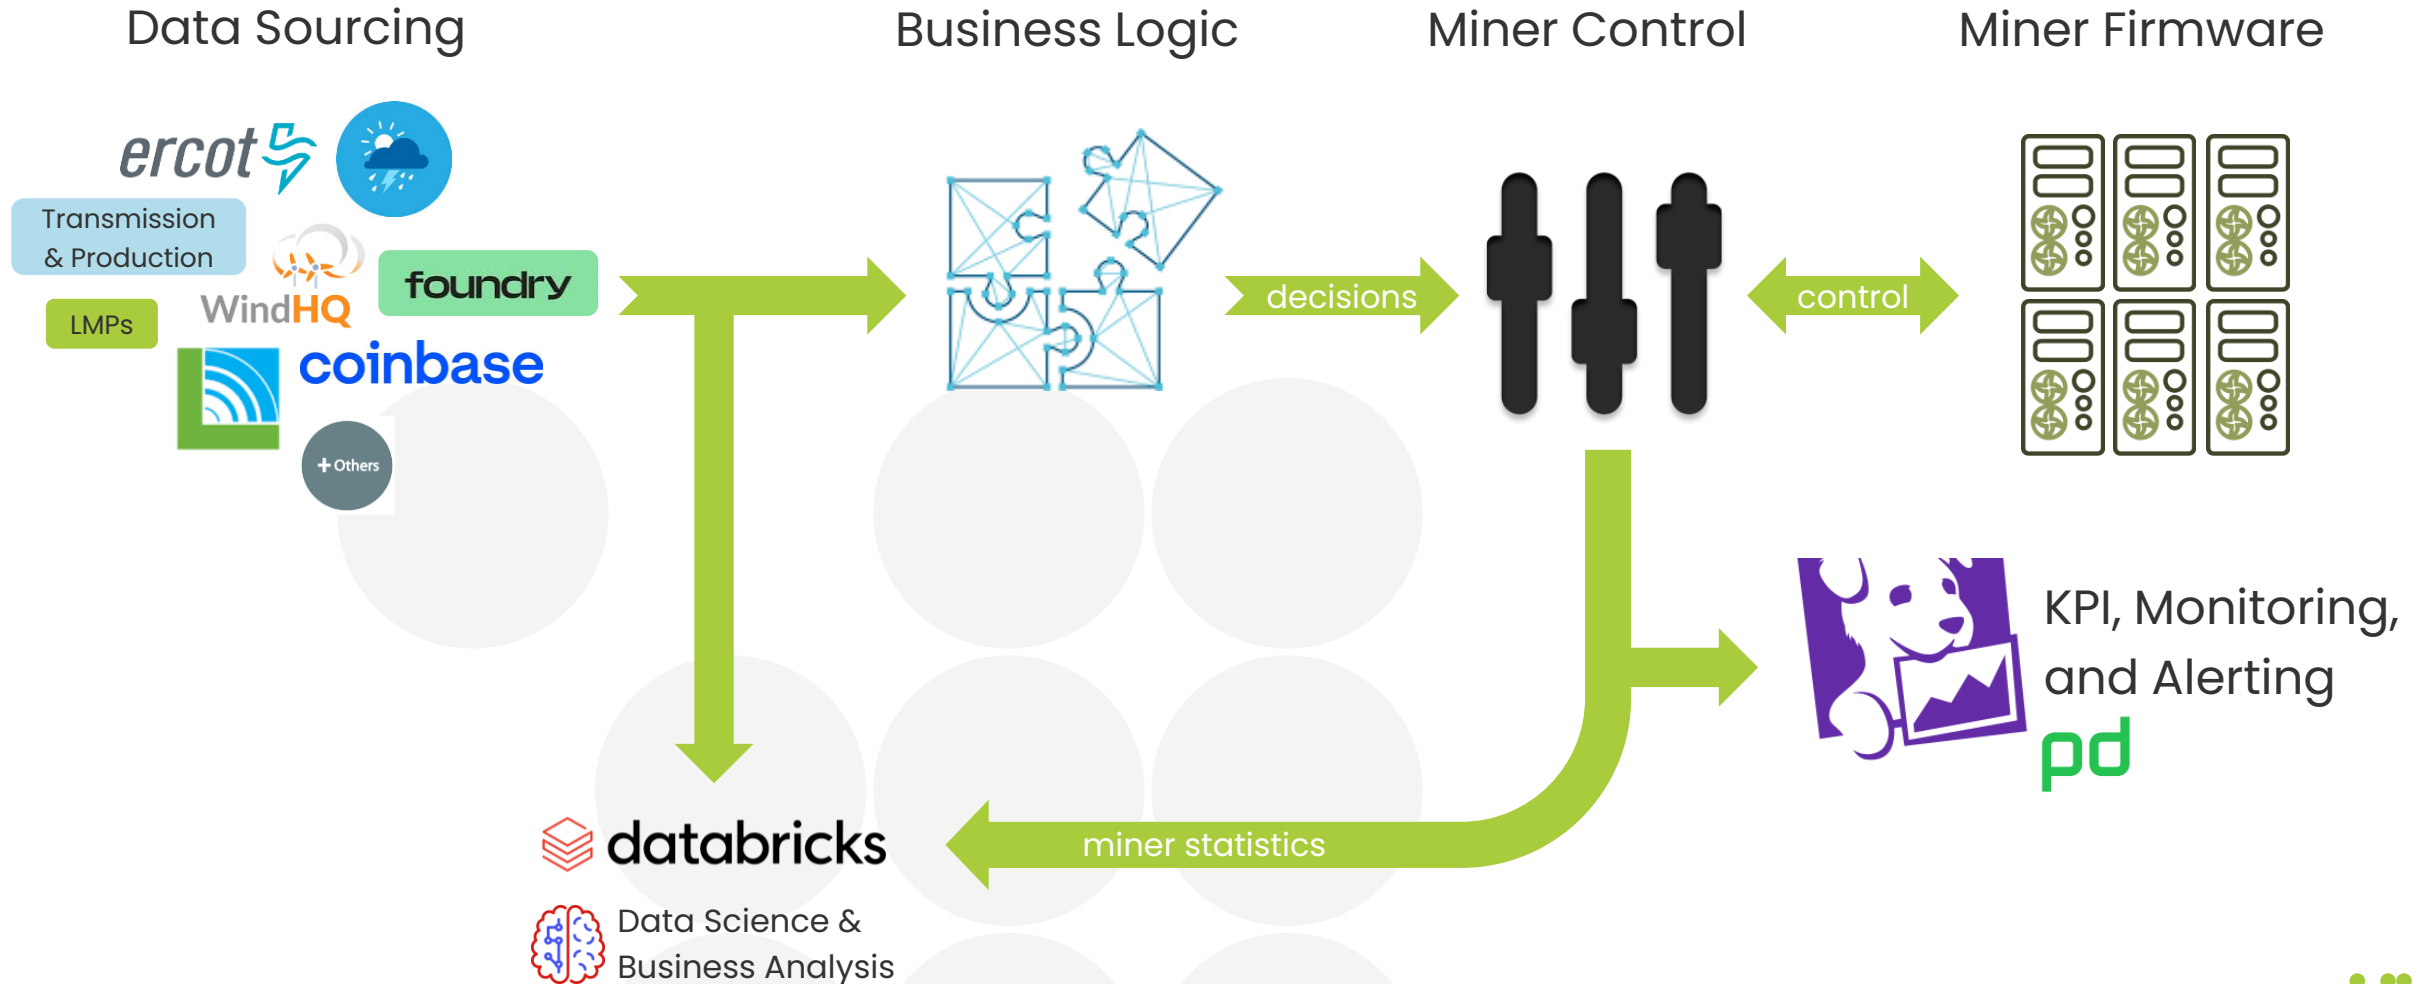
Data Sourcing

Business Logic

Miner Control

Miner Firmware

ercot

Transmission & Production

LMPs

WindHQ

foundry

coinbase

+ Others

decisions

control

KPI, Monitoring, and Alerting

pd

databricks

miner statistics

Data Science & Business Analysis